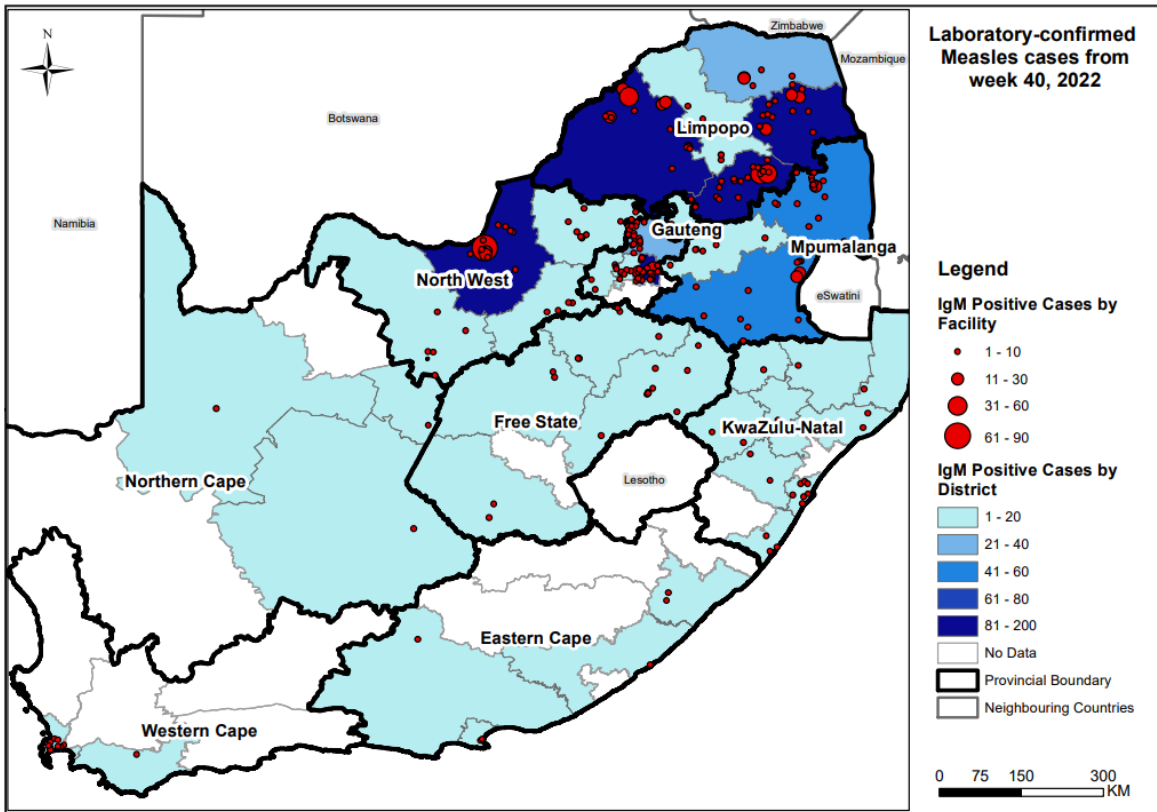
N

Zimbabwe
Mozambique
Botswana
Namibia
Limpopo
Gauteng
Mpumalanga
North West
eSwatini
Free State
KwaZulu-Natal
Lesotho
Northern Cape
Eastern Cape
Western Cape

Laboratory-confirmed Measles cases from week 40, 2022

Legend

IgM Positive Cases by Facility
1 - 10
11 - 30
31 - 60
61 - 90

IgM Positive Cases by District
1 - 20
21 - 40
41 - 60
61 - 80
81 - 200
No Data
Provincial Boundary
Neighbouring Countries

0 75 150 300 KM